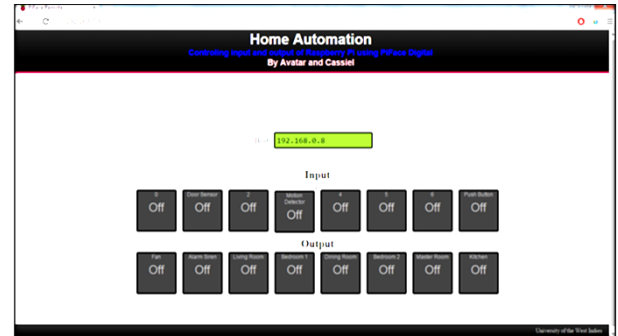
Home Automation
Controlling input and output of Raspberry Pi using PiFace Digital
By Avatar and Cassiel

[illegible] 192.168.0.8

Input

0
Off

Door Sensor
Off

2
Off

Motion Detector
Off

4
Off

5
Off

6
Off

Push Button
Off

Output

Fan
Off

Alarm Siren
Off

Living Room
Off

Bedroom 1
Off

Dining Room
Off

Bedroom 2
Off

Master Room
Off

Kitchen
Off

University of the West Indies